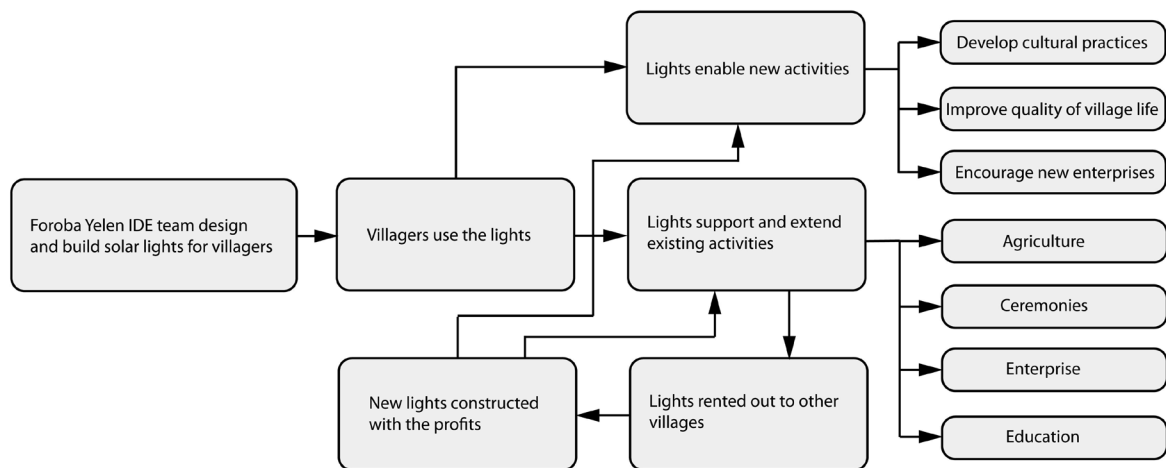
Foroba Yelen IDE team design and build solar lights for villagers

Villagers use the lights

Lights enable new activities

Develop cultural practices

Improve quality of village life

Encourage new enterprises

Lights support and extend existing activities

Agriculture

Ceremonies

Enterprise

Education

Lights rented out to other villages

New lights constructed with the profits